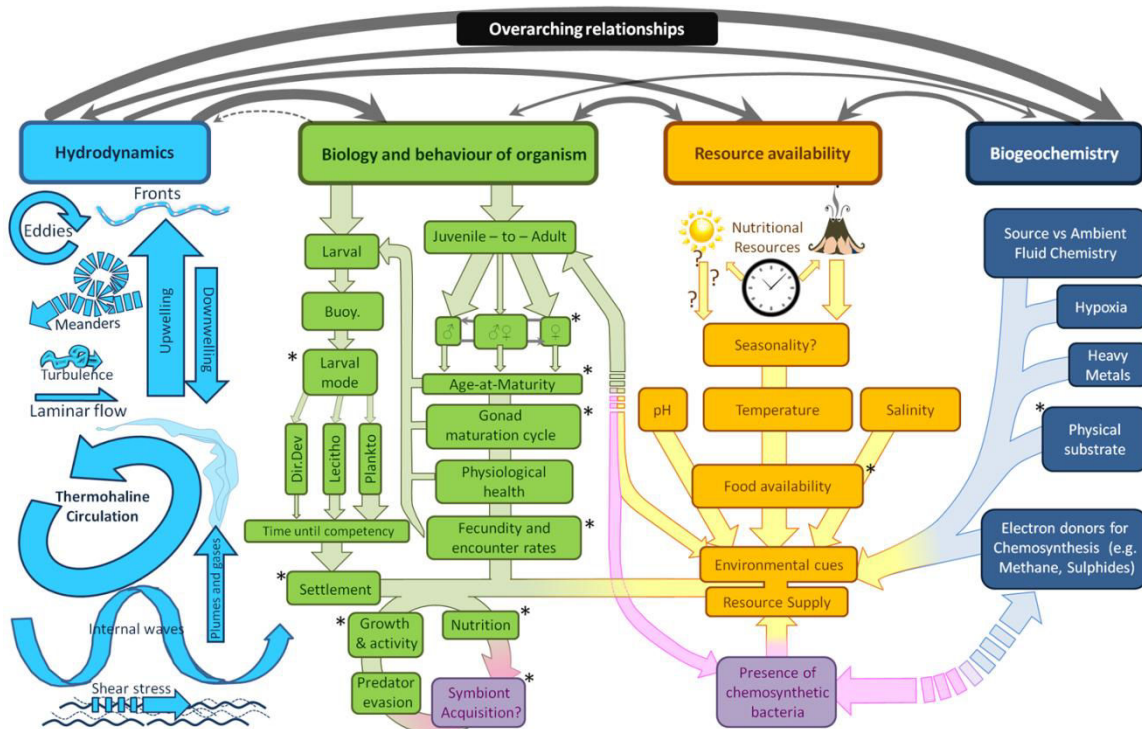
Overarching relationships

Hydrodynamics

Biology and behaviour of organism

Resource availability

Biogeochemistry

Fronts
Eddies
Meanders
Turbulence
Laminar flow
Upwelling
Downwelling
Thermohaline Circulation
Plumes and gases
Internal waves
Shear stress

Larval
Buoy.
* Larval mode
Dir.Dev
Lecitho
Plankto
Time until competency
* Settlement
* Growth & activity
Predator evasion
Nutrition *
Symbiont Acquisition? *

Juvenile – to – Adult
♂
♂♀
♀ *
Age-at-Maturity *
Gonad maturation cycle *
Physiological health
Fecundity and encounter rates *

Nutritional Resources
?
?
?
Seasonality?
pH
Temperature
Salinity
Food availability *
Environmental cues
Resource Supply
Presence of chemosynthetic bacteria

Source vs Ambient Fluid Chemistry
Hypoxia
Heavy Metals
* Physical substrate
Electron donors for Chemosynthesis (e.g. Methane, Sulphides)